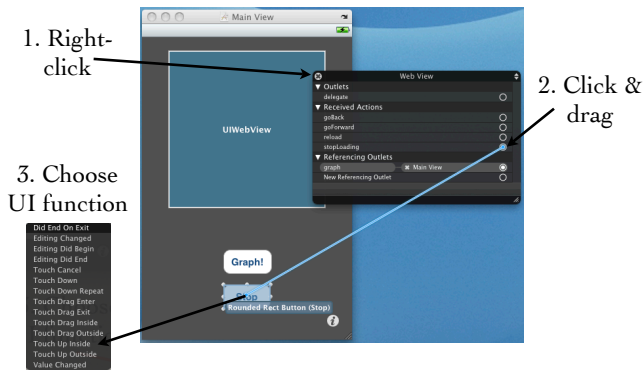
1. Right-click

Main View

UIWebView

Web View
▼ Outlets
delegate
▼ Received Actions
goBack
goForward
reload
stopLoading
▼ Referencing Outlets
graph
Main View
New Referencing Outlet

2. Click & drag

3. Choose UI function

Did End On Exit
Editing Changed
Editing Did Begin
Editing Did End
Touch Cancel
Touch Down
Touch Down Repeat
Touch Drag Enter
Touch Drag Exit
Touch Drag Inside
Touch Drag Outside
Touch Up Inside
Touch Up Outside
Value Changed

Graph!

Stop

Rounded Rect Button (Stop)